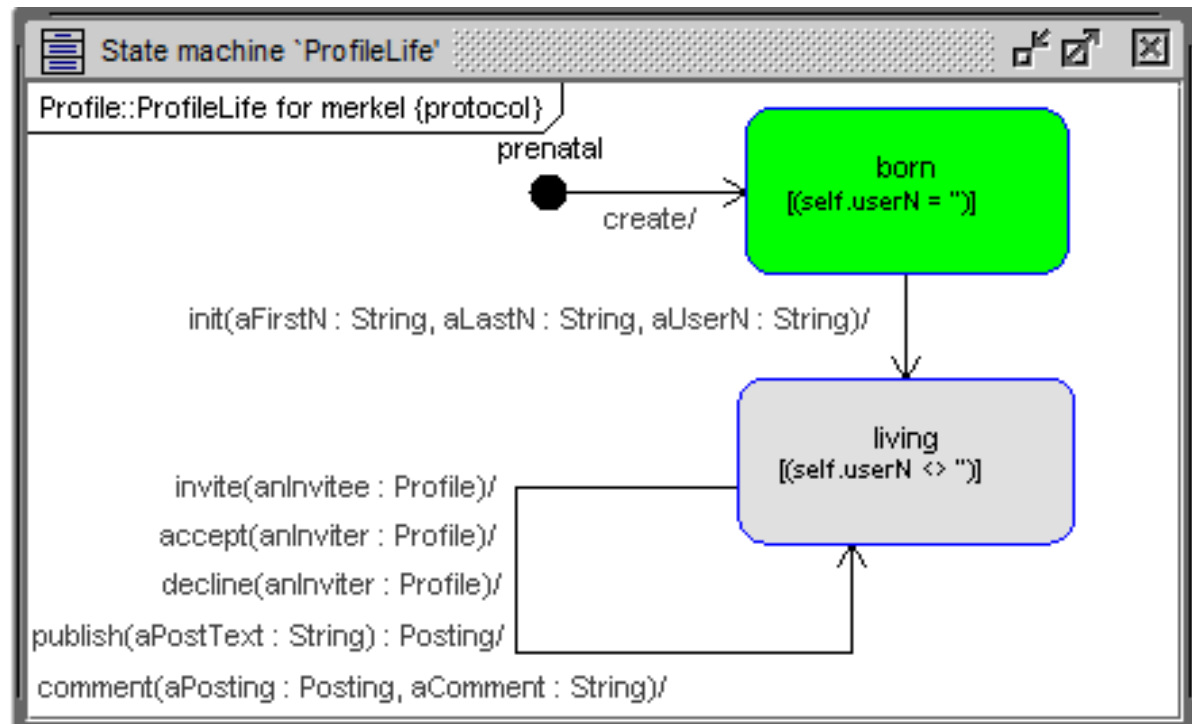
State machine `ProfileLife'

Profile::ProfileLife for merkel {protocol}

prenatal

create/

born
[(self.userN = '')]

init(aFirstN : String, aLastN : String, aUserN : String)/

living
[(self.userN <> '')]

invite(anInvitee : Profile)/
accept(anInviter : Profile)/
decline(anInviter : Profile)/
publish(aPostText : String) : Posting/
comment(aPosting : Posting, aComment : String)/